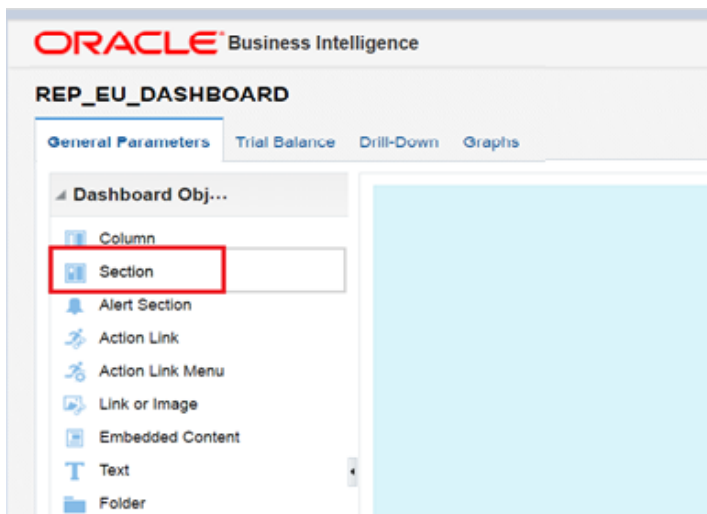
ORACLE Business Intelligence

REP_EU_DASHBOARD

General Parameters Trial Balance Drill-Down Graphs

Dashboard Obj...

Column
Section
Alert Section
Action Link
Action Link Menu
Link or Image
Embedded Content
Text
Folder